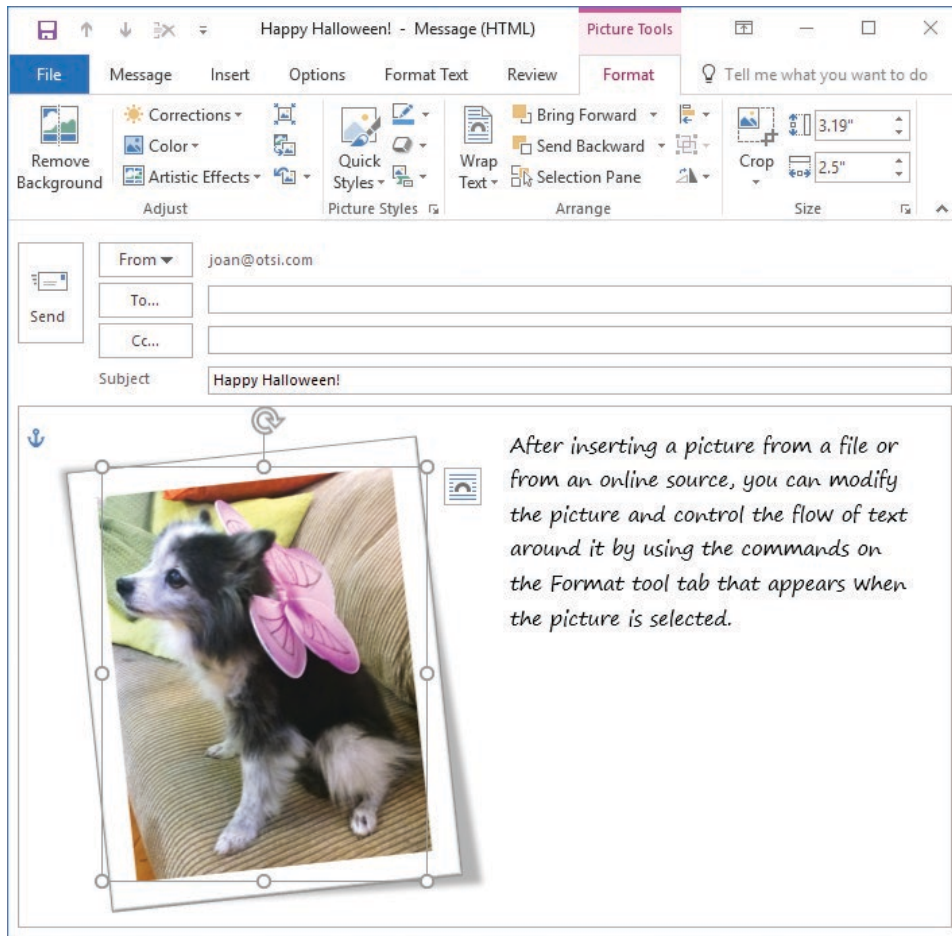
Happy Halloween! - Message (HTML)

Picture Tools

File | Message | Insert | Options | Format Text | Review | Format | Tell me what you want to do

Remove Background

Corrections

Color

Artistic Effects

Adjust

Quick Styles

Picture Styles

Wrap Text

Bring Forward

Send Backward

Selection Pane

Arrange

Crop

3.19"

2.5"

Size

Send

From

joan@otsi.com

To...

Cc...

Subject

Happy Halloween!

After inserting a picture from a file or from an online source, you can modify the picture and control the flow of text around it by using the commands on the Format tool tab that appears when the picture is selected.